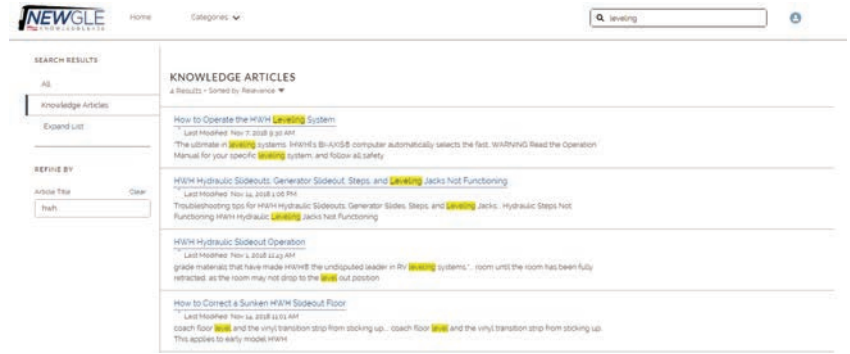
NEWGLE KNOWLEDGEBASE

Home Categories

leveling

SEARCH RESULTS

All

Knowledge Articles

Expand List

REFINE BY

Article Title Clear

hwh

KNOWLEDGE ARTICLES

4 Results • Sorted by Relevance

How to Operate the HWH Leveling System

Last Modified: Nov 7, 2018 9:30 AM

"The ultimate in leveling systems. HWH's Bi-AXIS® computer automatically selects the fast. WARNING Read the Operation Manual for your specific leveling system, and follow all safety

HWH Hydraulic Slideouts, Generator Slideout, Steps, and Leveling Jacks Not Functioning

Last Modified: Nov 14, 2018 1:06 PM

Troubleshooting tips for HWH Hydraulic Slideouts, Generator Slides, Steps, and Leveling Jacks... Hydraulic Steps Not Functioning HWH Hydraulic Leveling Jacks Not Functioning

HWH Hydraulic Slideout Operation

Last Modified: Nov 1, 2018 11:43 AM

grade materials that have made HWH® the undisputed leader in RV leveling systems."... room until the room has been fully retracted, as the room may not drop to the level out position

How to Correct a Sunken HWH Slideout Floor

Last Modified: Nov 14, 2018 11:01 AM

coach floor level and the vinyl transition strip from sticking up... coach floor level and the vinyl transition strip from sticking up. This applies to early model HWH